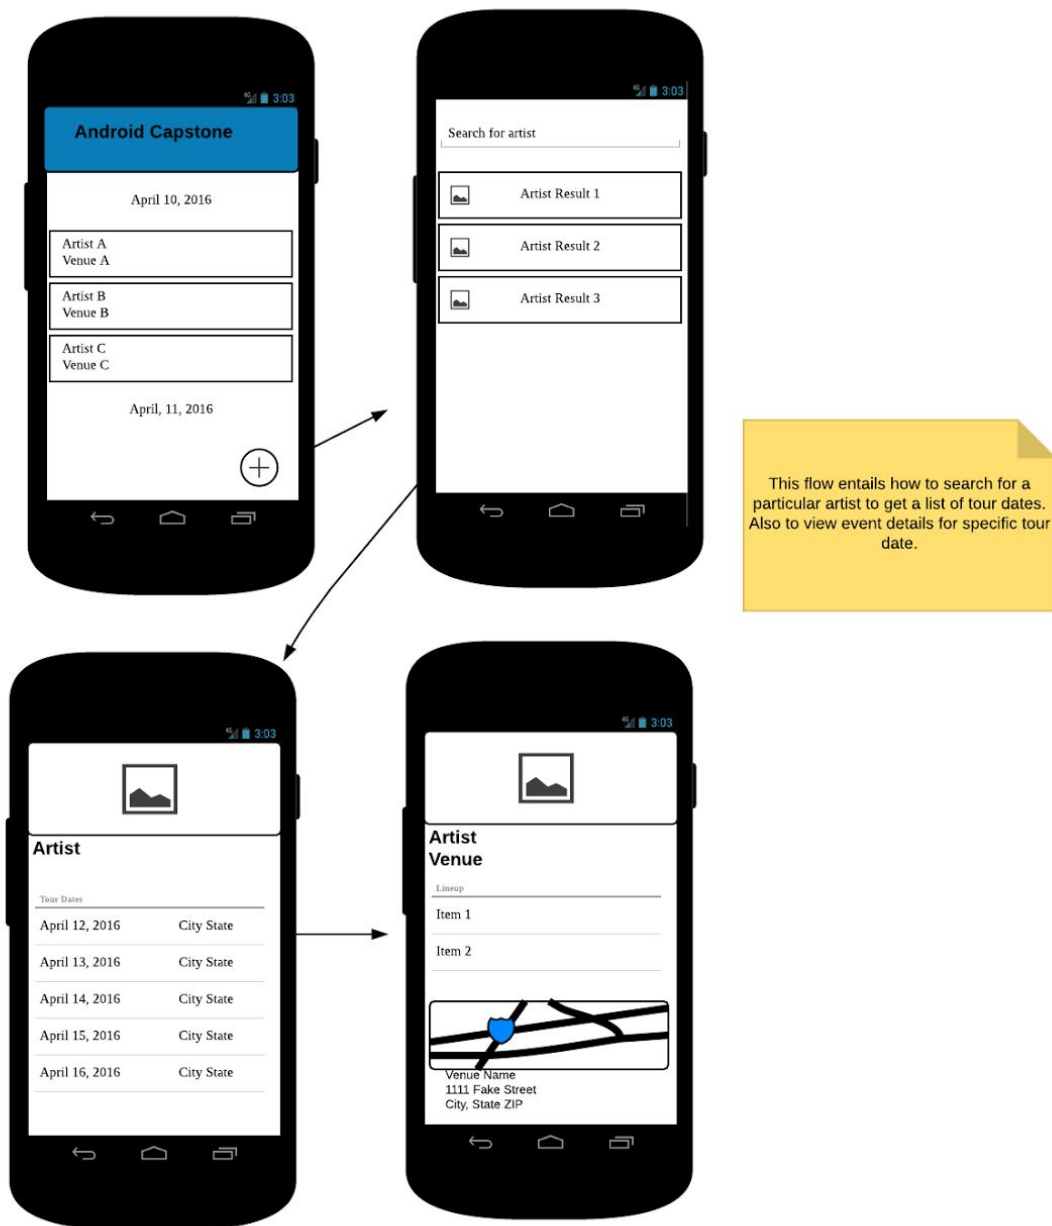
3:03

Android Capstone

April 10, 2016

Artist A
Venue A

Artist B
Venue B

Artist C
Venue C

April, 11, 2016

3:03

Search for artist

Artist Result 1

Artist Result 2

Artist Result 3

This flow entails how to search for a particular artist to get a list of tour dates. Also to view event details for specific tour date.

3:03

Artist

Tour Dates

| April 12, 2016 | City State |
|---|---|
| April 13, 2016 | City State |
| April 14, 2016 | City State |
| April 15, 2016 | City State |
| April 16, 2016 | City State |

3:03

Artist
Venue

Lineup

Item 1

Item 2

Venue Name
1111 Fake Street
City, State ZIP